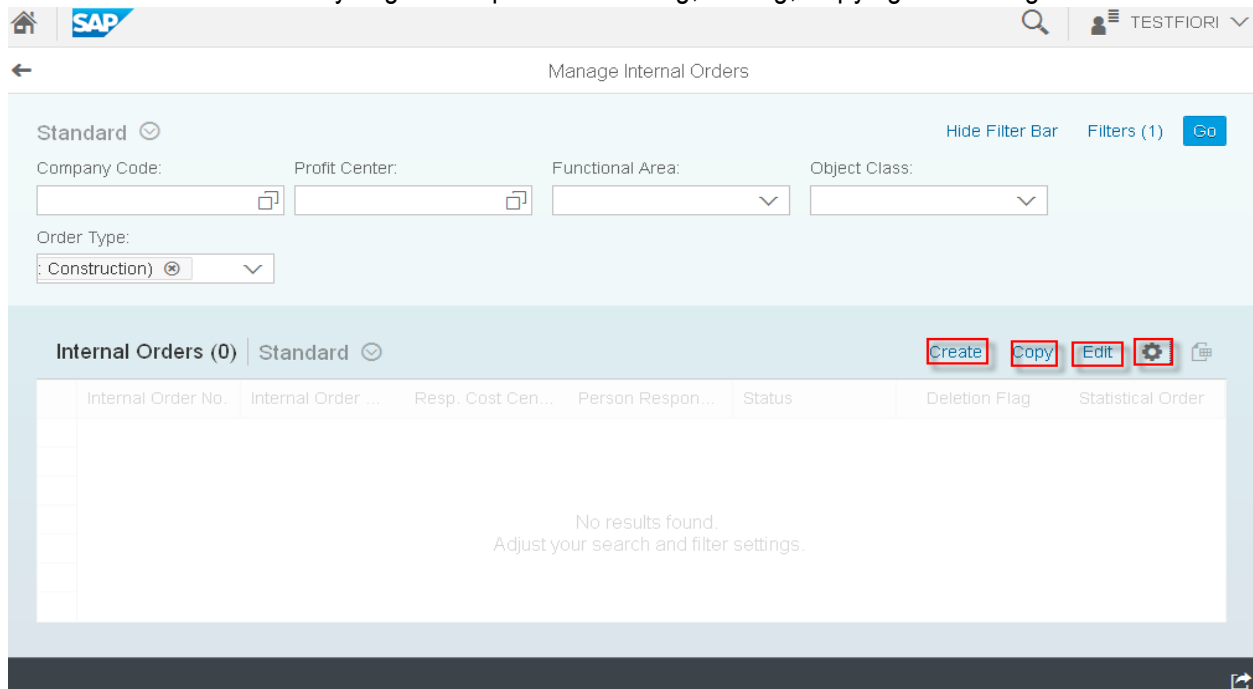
SAP

TESTFIORI

Manage Internal Orders

Standard

Hide Filter Bar Filters (1) Go

Company Code:

Profit Center:

Functional Area:

Object Class:

Order Type:

: Construction)

Internal Orders (0) | Standard

Create Copy Edit

| Internal Order No. | Internal Order ... | Resp. Cost Cen... | Person Respon... | Status | Deletion Flag | Statistical Order |
|---|---|---|---|---|---|---|

No results found.
Adjust your search and filter settings.